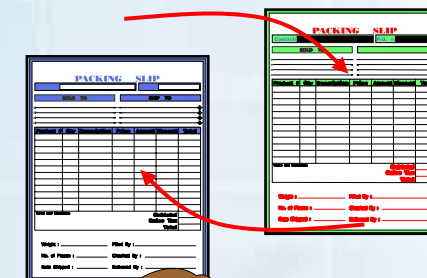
PACKING SLIP

Sold To
Ship To

Product # | Qty | Description | Price | Amount | Discount | Total

Subtotal
Sales Tax
Total

Weight :
Filled By :
No. of Pieces :
Checked By :
Date Shipped :
Delivered By :

PACKING SLIP
Contact
P.O. #
Sold

Product # | Qty | Description | Price | Amount | Discount | Total

Subtotal
Sales Tax
Total

Weight :
Filled By :
No. of Pieces :
Checked By :
Date Shipped :
Delivered By :